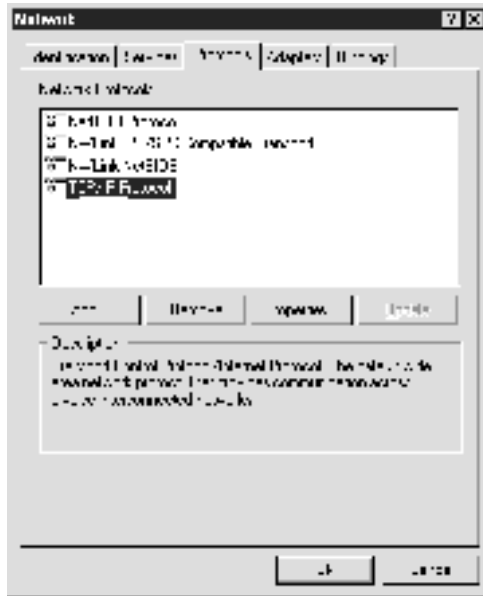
Network

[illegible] | Services | Protocols | Adapters | Bindings

Network Protocols:

NetBEUI Protocol
NWLink IPX/SPX Compatible Transport
NWLink NetBIOS
TCP/IP Protocol

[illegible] | Remove | Properties | Update

Description:
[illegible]

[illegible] | Cancel